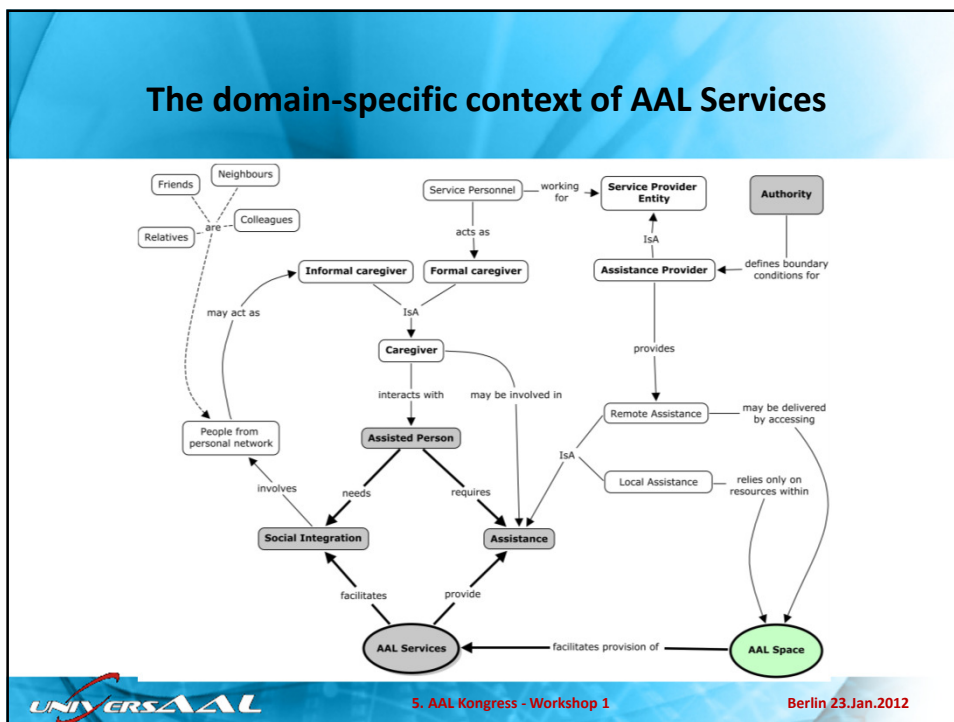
The domain-specific context of AAL Services

Friends

Neighbours

Colleagues

Relatives

are

may act as

People from personal network

Informal caregiver

Service Personnel

working for

Service Provider Entity

Authority

acts as

IsA

Formal caregiver

Assistance Provider

defines boundary conditions for

IsA

Caregiver

provides

interacts with

may be involved in

Remote Assistance

may be delivered by accessing

Assisted Person

IsA

Local Assistance

relies only on resources within

involves

needs

requires

Social Integration

Assistance

facilitates

provide

AAL Services

facilitates provision of

AAL Space

UNIVERSAAL

5. AAL Kongress - Workshop 1

Berlin 23.Jan.2012